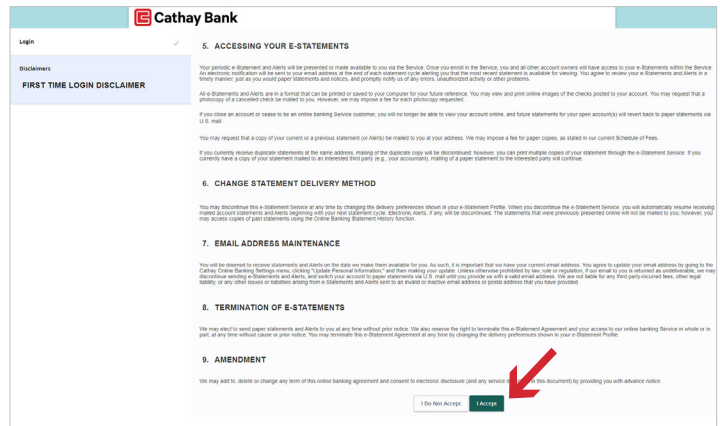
Cathay Bank

Login ✓

Disclaimers

FIRST TIME LOGIN DISCLAIMER

5. ACCESSING YOUR E-STATEMENTS

Your periodic e-Statement and Alerts will be presented or made available to you via the Service. Once you enroll in the Service, you and all other account owners will have access to your e-Statements within the Service. An electronic notification will be sent to your email address at the end of each statement cycle alerting you that the most recent statement is available for viewing. You agree to review your e-Statements and Alerts in a timely manner, just as you would paper statements and notices, and promptly notify us of any errors, unauthorized activity or other problems.

All e-Statements and Alerts are in a format that can be printed or saved to your computer for your future reference. You may view and print online images of the checks posted to your account. You may request that a photocopy of a cancelled check be mailed to you. However, we may impose a fee for each photocopy requested.

If you close an account or cease to be an online banking Service customer, you will no longer be able to view your account online, and future statements for your open account(s) will revert back to paper statements via U.S. mail.

You may request that a copy of your current or a previous statement (or Alerts) be mailed to you at your address. We may impose a fee for paper copies, as stated in our current Schedule of Fees.

If you currently receive duplicate statements at the same address, mailing of the duplicate copy will be discontinued; however, you can print multiple copies of your statement through the e-Statement Service. If you currently have a copy of your statement mailed to an interested third party (e.g., your accountant), mailing of a paper statement to the interested party will continue.

6. CHANGE STATEMENT DELIVERY METHOD

You may discontinue this e-Statement Service at any time by changing the delivery preferences shown in your e-Statement Profile. When you discontinue the e-Statement Service, you will automatically resume receiving mailed account statements and Alerts beginning with your next statement cycle. Electronic Alerts, if any, will be discontinued. The statements that were previously presented online will not be mailed to you, however, you may access copies of past statements using the Online Banking Statement History function.

7. EMAIL ADDRESS MAINTENANCE

You will be deemed to receive statements and Alerts on the date we make them available for you. As such, it is important that we have your current email address. You agree to update your email address by going to the Cathay Online Banking Settings menu, clicking "Update Personal Information," and then making your update. Unless otherwise prohibited by law, rule or regulation, if our email to you is returned as undeliverable, we may discontinue sending e-Statements and Alerts, and switch your account to paper statements via U.S. mail until you provide us with a valid email address. We are not liable for any third party-incurred fees, other legal liability, or any other issues or liabilities arising from e-Statements and Alerts sent to an invalid or inactive email address or postal address that you have provided.

8. TERMINATION OF E-STATEMENTS

We may elect to send paper statements and Alerts to you at any time without prior notice. We also reserve the right to terminate this e-Statement Agreement and your access to our online banking Service in whole or in part, at any time without cause or prior notice. You may terminate this e-Statement Agreement at any time by changing the delivery preferences shown in your e-Statement Profile.

9. AMENDMENT

We may add to, delete or change any term of this online banking agreement and consent to electronic disclosure (and any service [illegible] this document) by providing you with advance notice.

I Do Not Accept

I Accept